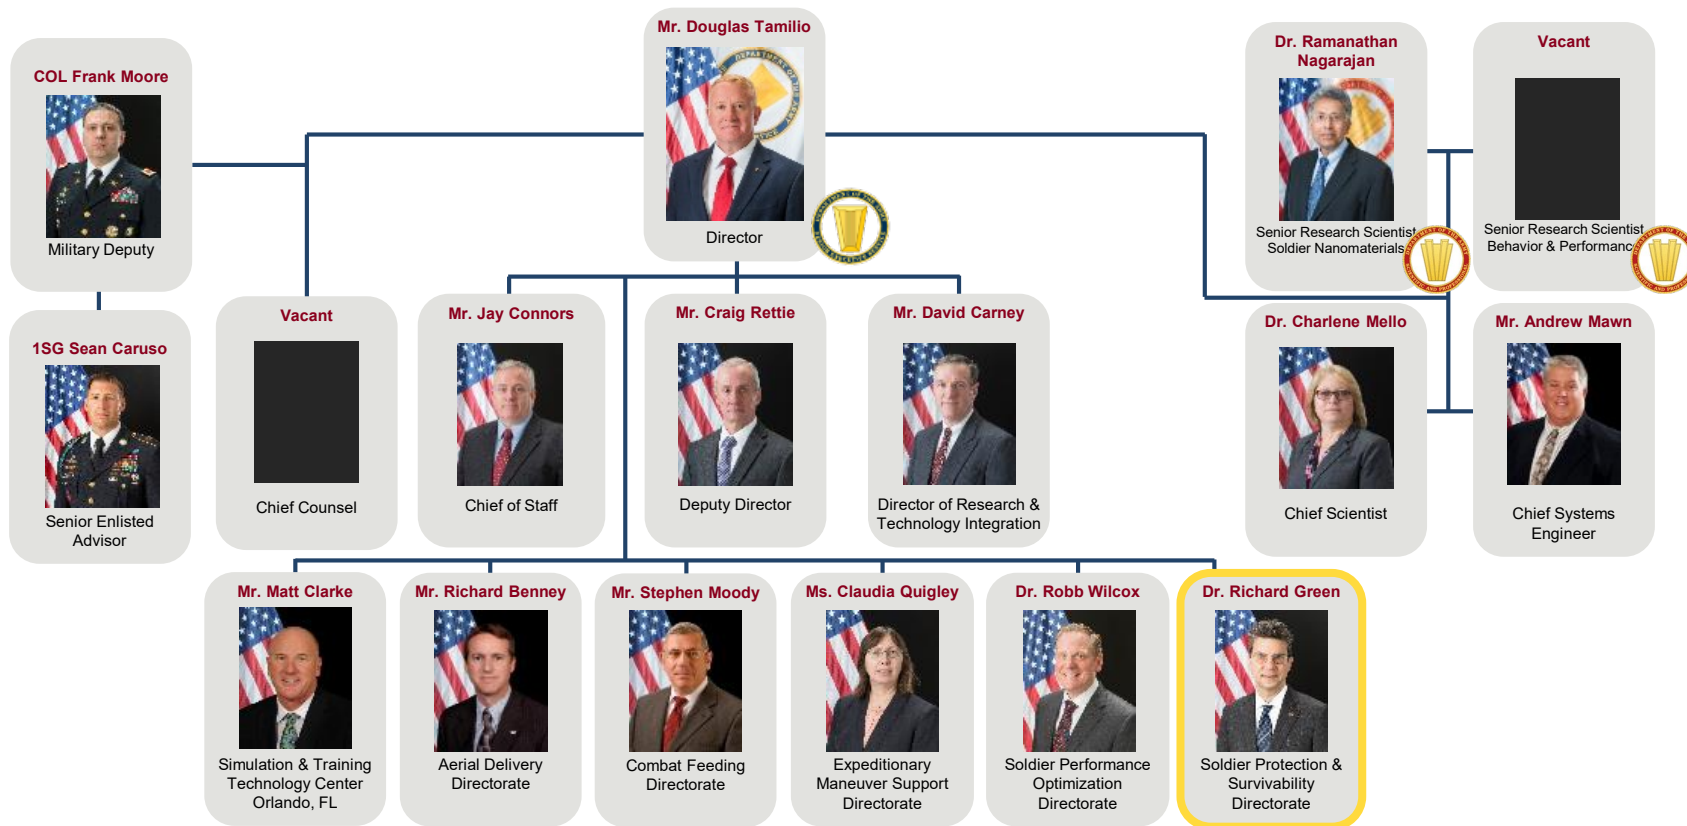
Mr. Douglas Tamilio

Director

COL Frank Moore

Military Deputy

1SG Sean Caruso

Senior Enlisted Advisor

Dr. Ramanathan Nagarajan

Senior Research Scientist Soldier Nanomaterials

Vacant

Senior Research Scientist Behavior & Performanc

Vacant

Chief Counsel

Mr. Jay Connors

Chief of Staff

Mr. Craig Rettie

Deputy Director

Mr. David Carney

Director of Research & Technology Integration

Dr. Charlene Mello

Chief Scientist

Mr. Andrew Mawn

Chief Systems Engineer

Mr. Matt Clarke

Simulation & Training Technology Center Orlando, FL

Mr. Richard Benney

Aerial Delivery Directorate

Mr. Stephen Moody

Combat Feeding Directorate

Ms. Claudia Quigley

Expeditionary Maneuver Support Directorate

Dr. Robb Wilcox

Soldier Performance Optimization Directorate

Dr. Richard Green

Soldier Protection & Survivability Directorate